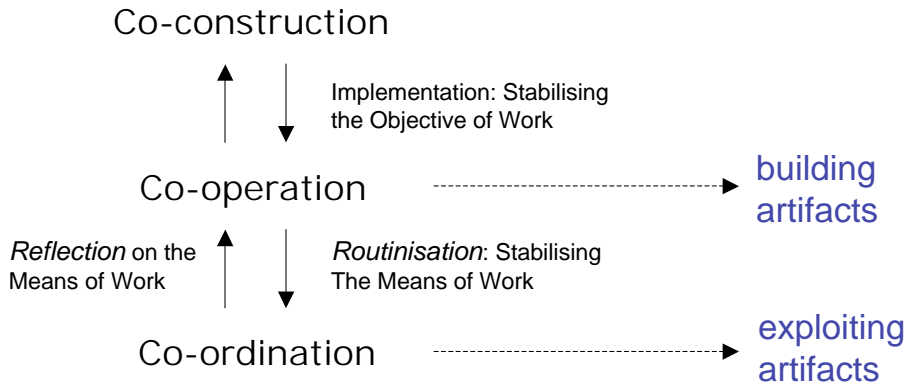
Co-construction

Implementation: Stabilising the Objective of Work

Co-operation

building artifacts

Reflection on the Means of Work

Routinisation: Stabilising The Means of Work

Co-ordination

exploiting artifacts